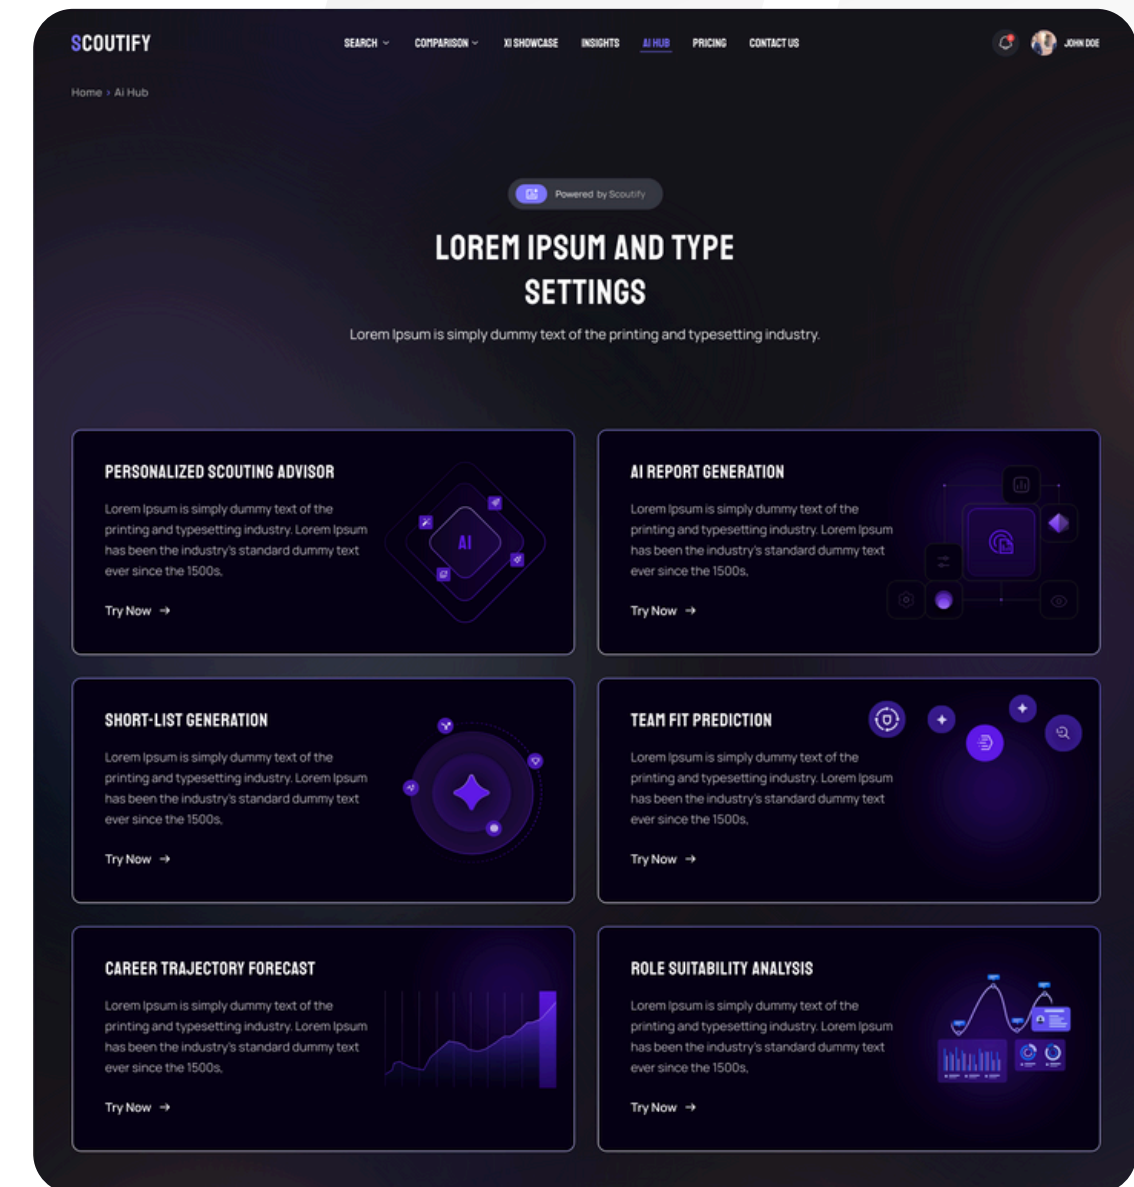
SCOUTIFY

SEARCH COMPARISON XI SHOWCASE INSIGHTS AI HUB PRICING CONTACT US

JOHN DOE

Home › Ai Hub

Powered by Scoutify

LOREM IPSUM AND TYPE SETTINGS

Lorem Ipsum is simply dummy text of the printing and typesetting industry.

PERSONALIZED SCOUTING ADVISOR

Lorem Ipsum is simply dummy text of the printing and typesetting industry. Lorem Ipsum has been the industry's standard dummy text ever since the 1500s,

Try Now →

AI

AI REPORT GENERATION

Lorem Ipsum is simply dummy text of the printing and typesetting industry. Lorem Ipsum has been the industry's standard dummy text ever since the 1500s,

Try Now →

SHORT-LIST GENERATION

Lorem Ipsum is simply dummy text of the printing and typesetting industry. Lorem Ipsum has been the industry's standard dummy text ever since the 1500s,

Try Now →

TEAM FIT PREDICTION

Lorem Ipsum is simply dummy text of the printing and typesetting industry. Lorem Ipsum has been the industry's standard dummy text ever since the 1500s,

Try Now →

CAREER TRAJECTORY FORECAST

Lorem Ipsum is simply dummy text of the printing and typesetting industry. Lorem Ipsum has been the industry's standard dummy text ever since the 1500s,

Try Now →

ROLE SUITABILITY ANALYSIS

Lorem Ipsum is simply dummy text of the printing and typesetting industry. Lorem Ipsum has been the industry's standard dummy text ever since the 1500s,

Try Now →